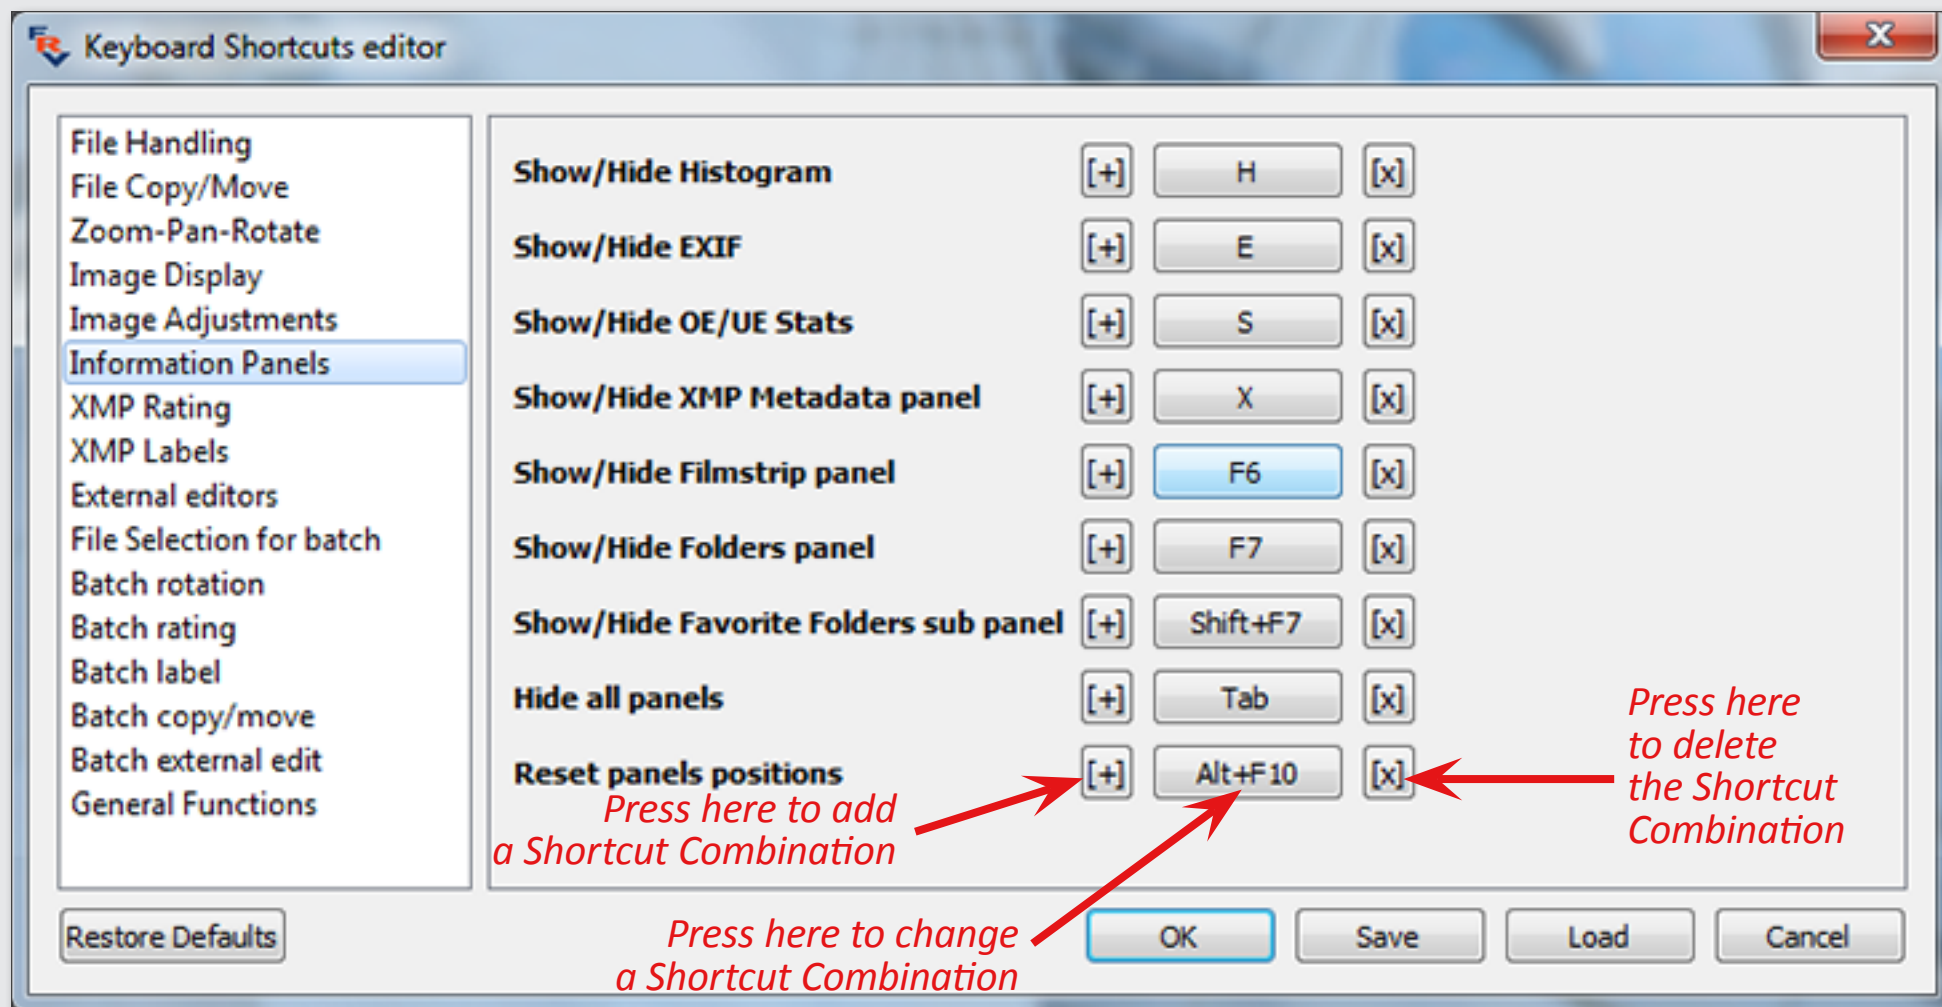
Keyboard Shortcuts editor

File Handling
File Copy/Move
Zoom-Pan-Rotate
Image Display
Image Adjustments
Information Panels
XMP Rating
XMP Labels
External editors
File Selection for batch
Batch rotation
Batch rating
Batch label
Batch copy/move
Batch external edit
General Functions

| | | | |
|---|---|---|---|
| Show/Hide Histogram | [+] | H | [x] |
| Show/Hide EXIF | [+] | E | [x] |
| Show/Hide OE/UE Stats | [+] | S | [x] |
| Show/Hide XMP Metadata panel | [+] | X | [x] |
| Show/Hide Filmstrip panel | [+] | F6 | [x] |
| Show/Hide Folders panel | [+] | F7 | [x] |
| Show/Hide Favorite Folders sub panel | [+] | Shift+F7 | [x] |
| Hide all panels | [+] | Tab | [x] |
| Reset panels positions | [+] | Alt+F10 | [x] |

Press here to add a Shortcut Combination

Press here to delete the Shortcut Combination

Press here to change a Shortcut Combination

Restore Defaults
OK
Save
Load
Cancel